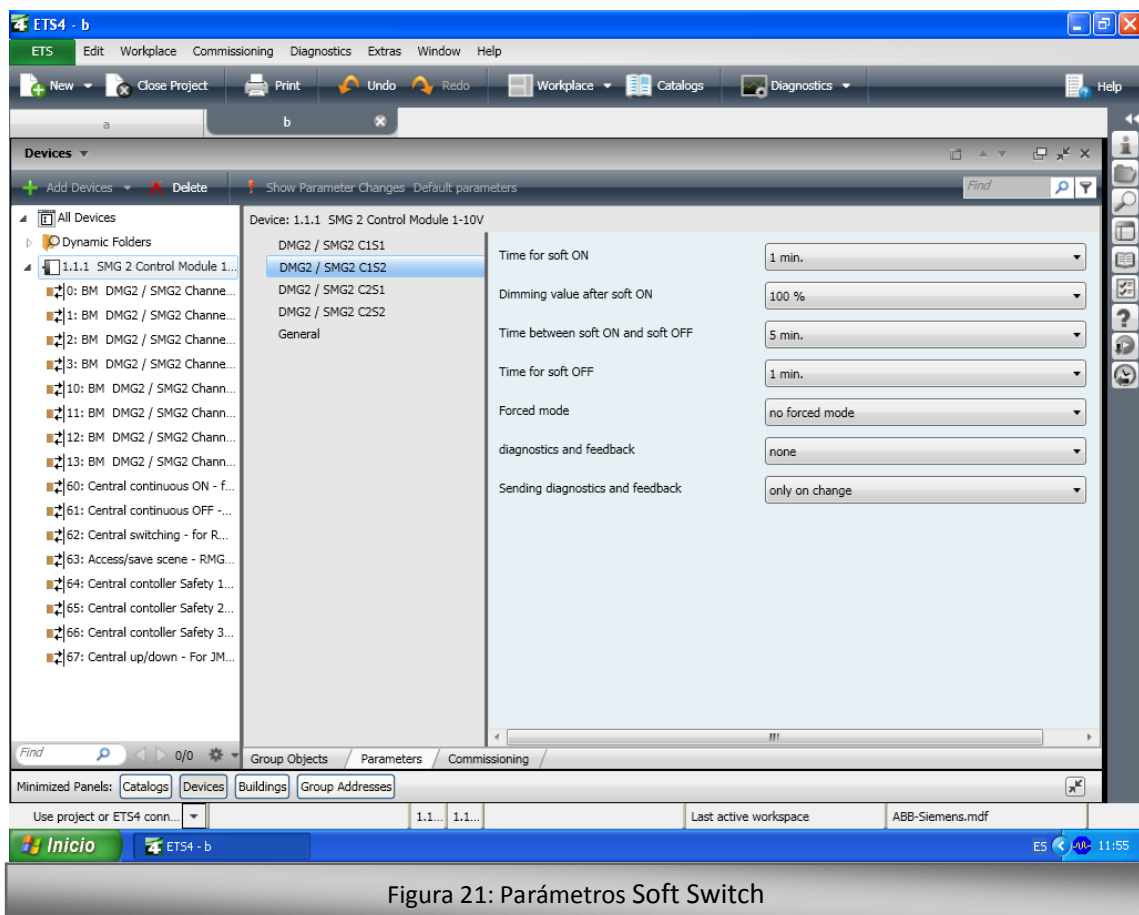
ETS4 - b

ETS Edit Workplace Commissioning Diagnostics Extras Window Help

New Close Project Print Undo Redo Workplace Catalogs Diagnostics Help

a b

Devices

Add Devices Delete Show Parameter Changes Default parameters Find

All Devices
Dynamic Folders
1.1.1 SMG 2 Control Module 1...
0: BM DMG2 / SMG2 Channe...
1: BM DMG2 / SMG2 Channe...
2: BM DMG2 / SMG2 Channe...
3: BM DMG2 / SMG2 Channe...
10: BM DMG2 / SMG2 Chann...
11: BM DMG2 / SMG2 Chann...
12: BM DMG2 / SMG2 Chann...
13: BM DMG2 / SMG2 Chann...
60: Central continuous ON - f...
61: Central continuous OFF -...
62: Central switching - for R...
63: Access/save scene - RMG...
64: Central contoller Safety 1...
65: Central contoller Safety 2...
66: Central contoller Safety 3...
67: Central up/down - For JM...

Device: 1.1.1 SMG 2 Control Module 1-10V

DMG2 / SMG2 C1S1
DMG2 / SMG2 C1S2
DMG2 / SMG2 C2S1
DMG2 / SMG2 C2S2
General

| | |
|---|---|
| Time for soft ON | 1 min. |
| Dimming value after soft ON | 100 % |
| Time between soft ON and soft OFF | 5 min. |
| Time for soft OFF | 1 min. |
| Forced mode | no forced mode |
| diagnostics and feedback | none |
| Sending diagnostics and feedback | only on change |

Find 0/0 Group Objects Parameters Commissioning

Minimized Panels: Catalogs Devices Buildings Group Addresses

Use project or ETS4 conn... 1.1... 1.1... Last active workspace ABB-Siemens.mdf

Inicio ETS4 - b ES 11:55

Figura 21: Parámetros Soft Switch